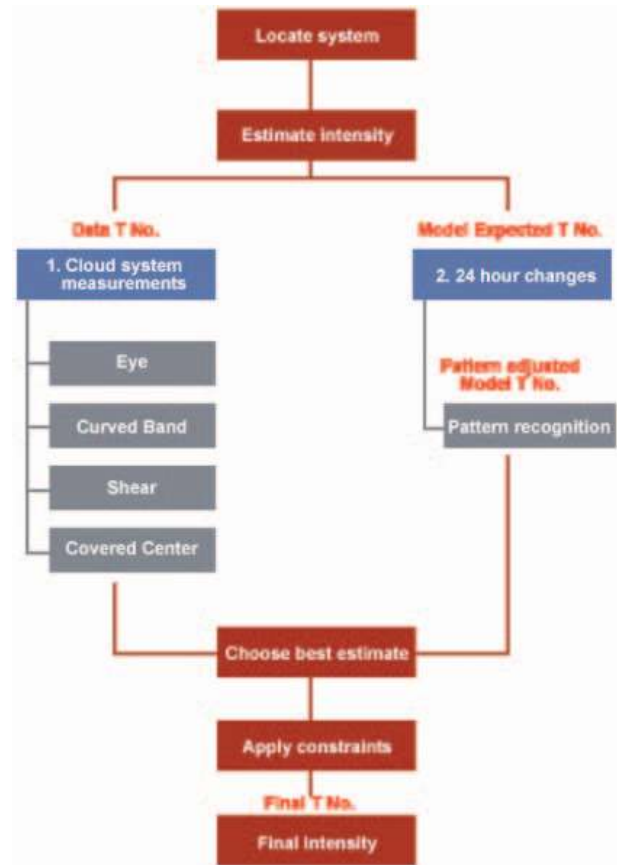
Locate system

Estimate intensity

Data T No.

1. Cloud system measurements

Eye

Curved Band

Shear

Covered Center

Model Expected T No.

2. 24 hour changes

Pattern adjusted Model T No.

Pattern recognition

Choose best estimate

Apply constraints

Final T No.

Final intensity